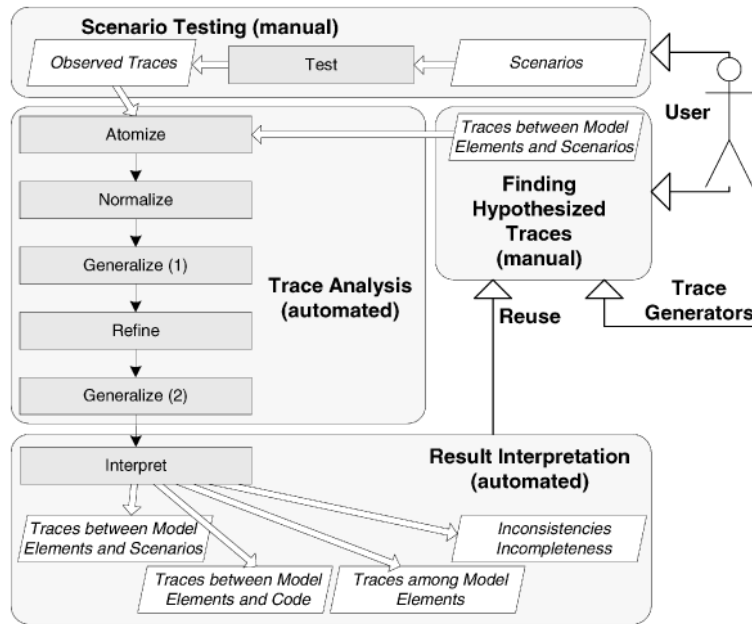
Scenario Testing (manual)

Observed Traces

Test

Scenarios

User

Atomize

Traces between Model Elements and Scenarios

Normalize

Finding Hypothesized Traces (manual)

Generalize (1)

Trace Analysis (automated)

Refine

Reuse

Trace Generators

Generalize (2)

Interpret

Result Interpretation (automated)

Traces between Model Elements and Scenarios

Inconsistencies Incompleteness

Traces between Model Elements and Code

Traces among Model Elements